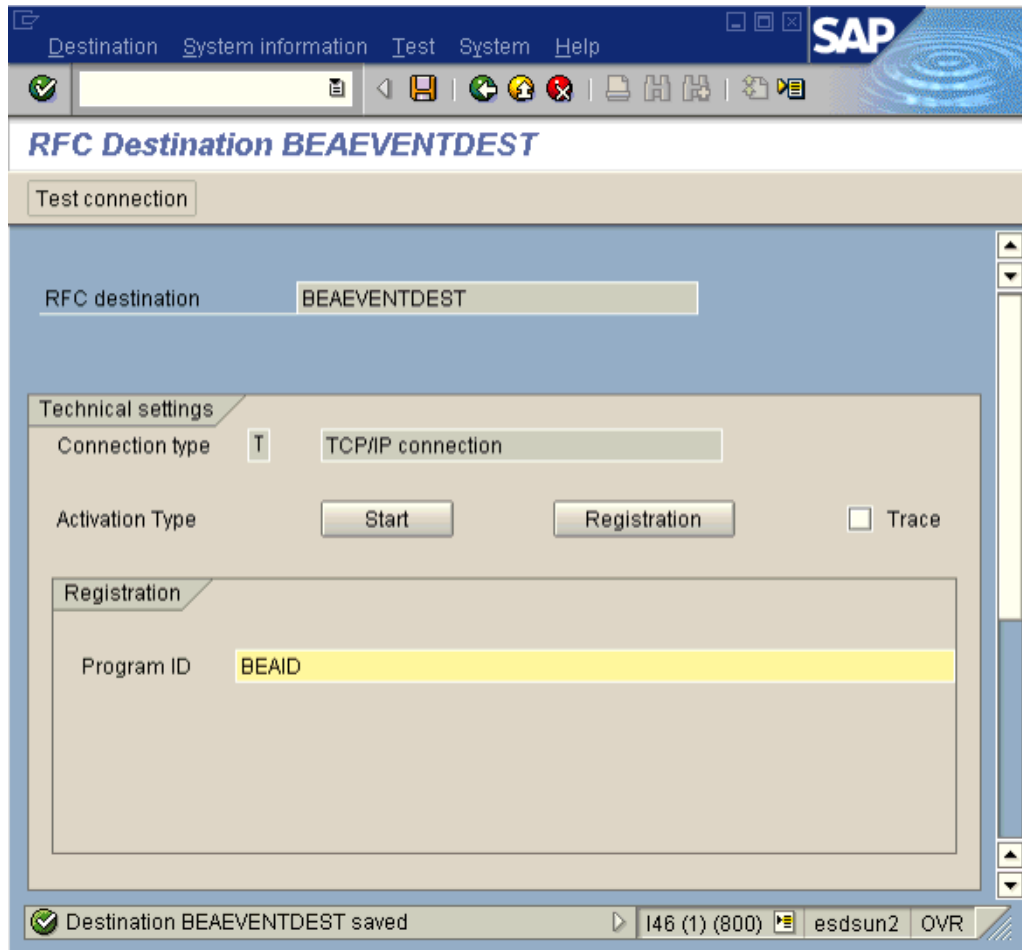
Destination System information Test System Help

SAP

RFC Destination BEAEVENTDEST

Test connection

RFC destination BEAEVENTDEST

Technical settings

Connection type T TCP/IP connection

Activation Type Start Registration Trace

Registration

Program ID BEAID

Destination BEAEVENTDEST saved

I46 (1) (800) esdsun2 OVR